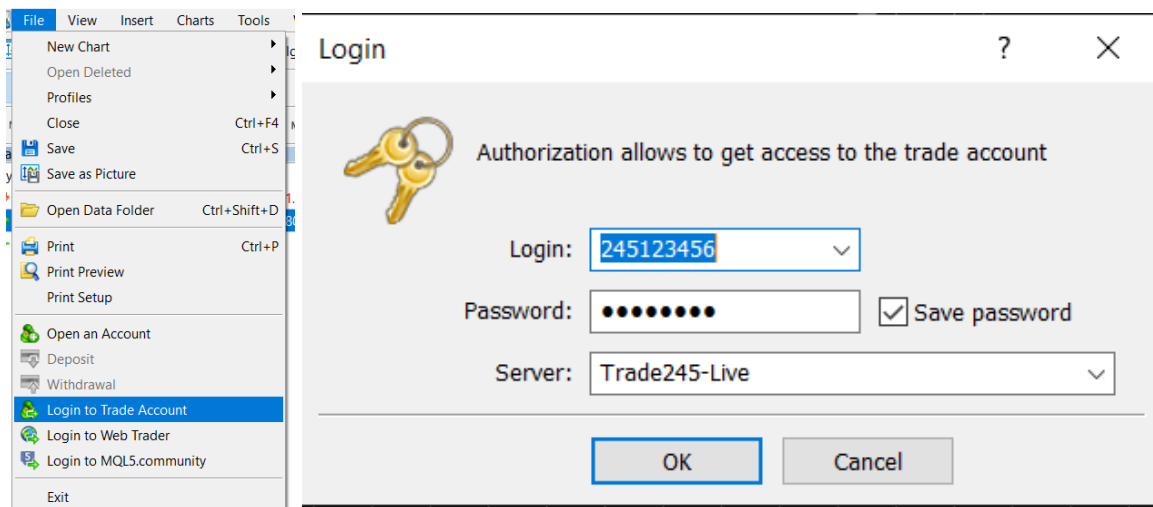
File View Insert Charts Tools

New Chart
Open Deleted
Profiles
Close Ctrl+F4
Save Ctrl+S
Save as Picture
Open Data Folder Ctrl+Shift+D
Print Ctrl+P
Print Preview
Print Setup
Open an Account
Deposit
Withdrawal
Login to Trade Account
Login to Web Trader
Login to MQL5.community
Exit

Login ? ✕

Authorization allows to get access to the trade account

Login: 245123456

Password: ●●●●●●●● Save password

Server: Trade245-Live

OK Cancel